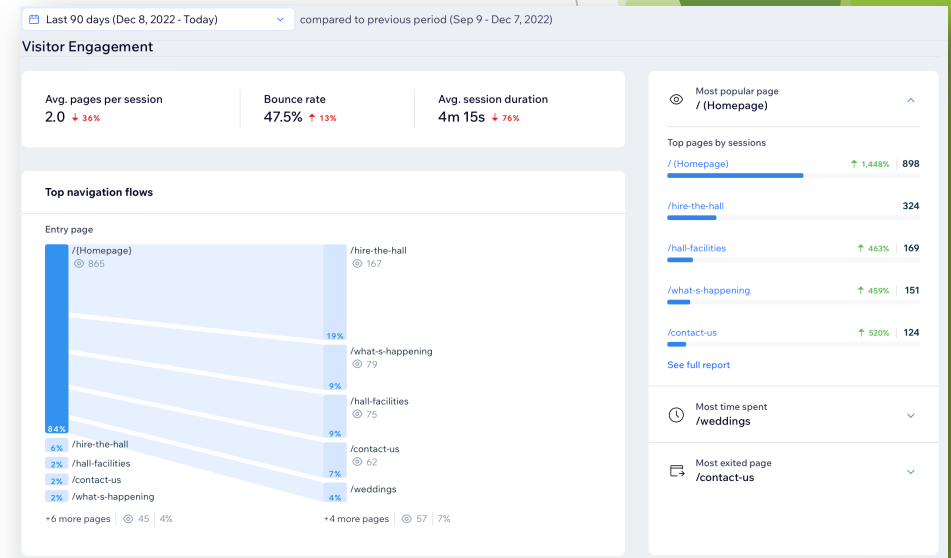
Last 90 days (Dec 8, 2022 - Today)

compared to previous period (Sep 9 - Dec 7, 2022)

Visitor Engagement

Avg. pages per session
2.0 ↓ 36%

Bounce rate
47.5% ↑ 13%

Avg. session duration
4m 15s ↓ 76%

Top navigation flows

Entry page

/(Homepage)
865

84%

6% /hire-the-hall
2% /hall-facilities
2% /contact-us
2% /what-s-happening

+6 more pages 45 4%

/hire-the-hall
167
19%

/what-s-happening
79
9%

/hall-facilities
75
9%

/contact-us
62
7%

/weddings
4%

+4 more pages 57 7%

Most popular page
/ (Homepage)

Top pages by sessions

/ (Homepage) ↑ 1,448% 898

/hire-the-hall 324

/hall-facilities ↑ 463% 169

/what-s-happening ↑ 459% 151

/contact-us ↑ 520% 124

See full report

Most time spent
/weddings

Most exited page
/contact-us